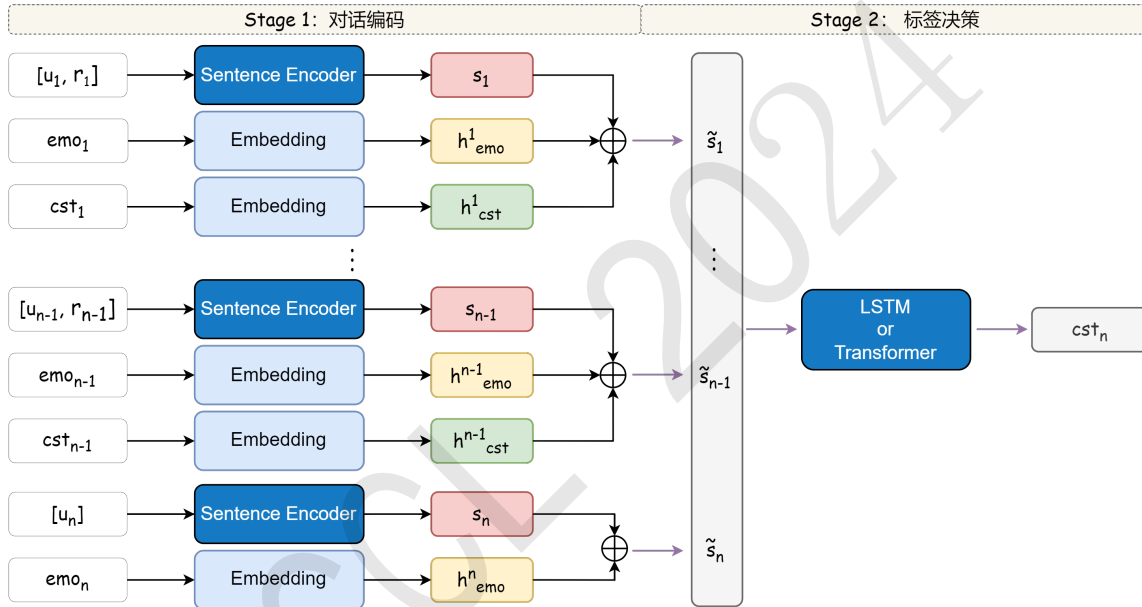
Stage 1：对话编码

Stage 2： 标签决策

$[u_1, r_1]$

Sentence Encoder

$s_1$

$emo_1$

Embedding

$h^1_{emo}$

$cst_1$

Embedding

$h^1_{cst}$

⋮

$[u_{n-1}, r_{n-1}]$

Sentence Encoder

$s_{n-1}$

$emo_{n-1}$

Embedding

$h^{n-1}_{emo}$

$cst_{n-1}$

Embedding

$h^{n-1}_{cst}$

$[u_n]$

Sentence Encoder

$s_n$

$emo_n$

Embedding

$h^n_{emo}$

$\tilde{s}_1$

⋮

$\tilde{s}_{n-1}$

$\tilde{s}_n$

LSTM or Transformer

$cst_n$

CCL 2024